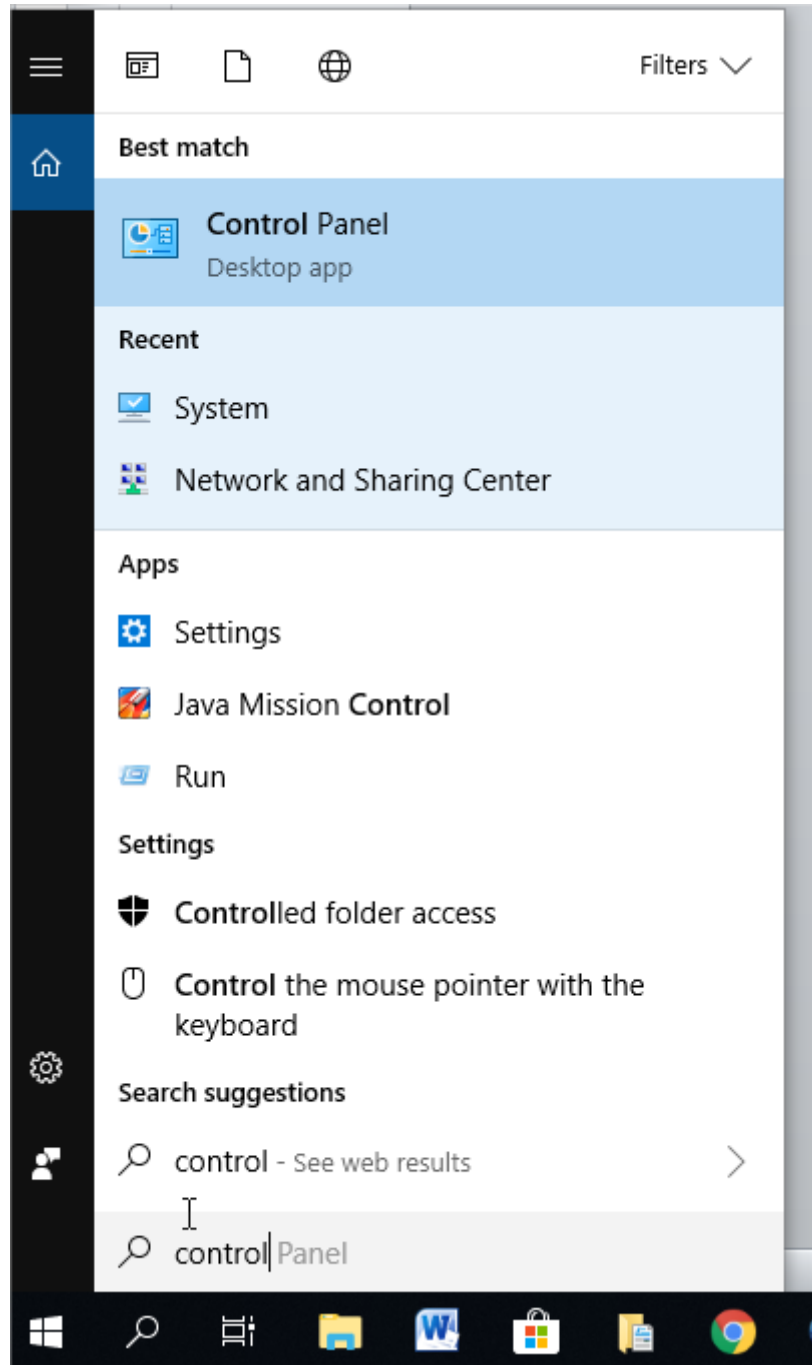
Filters

Best match

Control Panel
Desktop app

Recent

System

Network and Sharing Center

Apps

Settings

Java Mission Control

Run

Settings

Controlled folder access

Control the mouse pointer with the keyboard

Search suggestions

control - See web results

control Panel